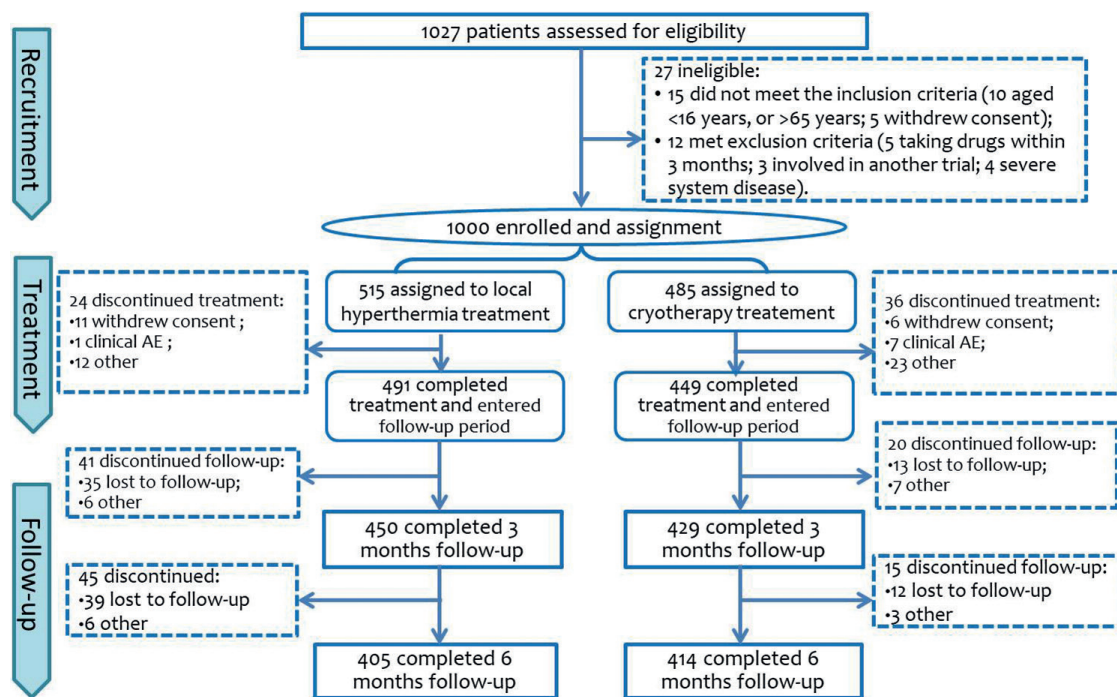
Recruitment

1027 patients assessed for eligibility

27 ineligible:
• 15 did not meet the inclusion criteria (10 aged <16 years, or >65 years; 5 withdrew consent);
• 12 met exclusion criteria (5 taking drugs within 3 months; 3 involved in another trial; 4 severe system disease).

1000 enrolled and assignment

Treatment

24 discontinued treatment:
•11 withdrew consent ;
•1 clinical AE ;
•12 other

515 assigned to local hyperthermia treatment

485 assigned to cryotherapy treatement

36 discontinued treatment:
•6 withdrew consent;
•7 clinical AE;
•23 other

491 completed treatment and entered follow-up period

449 completed treatment and entered follow-up period

Follow-up

41 discontinued follow-up:
•35 lost to follow-up;
•6 other

20 discontinued follow-up:
•13 lost to follow-up;
•7 other

450 completed 3 months follow-up

429 completed 3 months follow-up

45 discontinued:
•39 lost to follow-up
•6 other

15 discontinued follow-up:
•12 lost to follow-up
•3 other

405 completed 6 months follow-up

414 completed 6 months follow-up